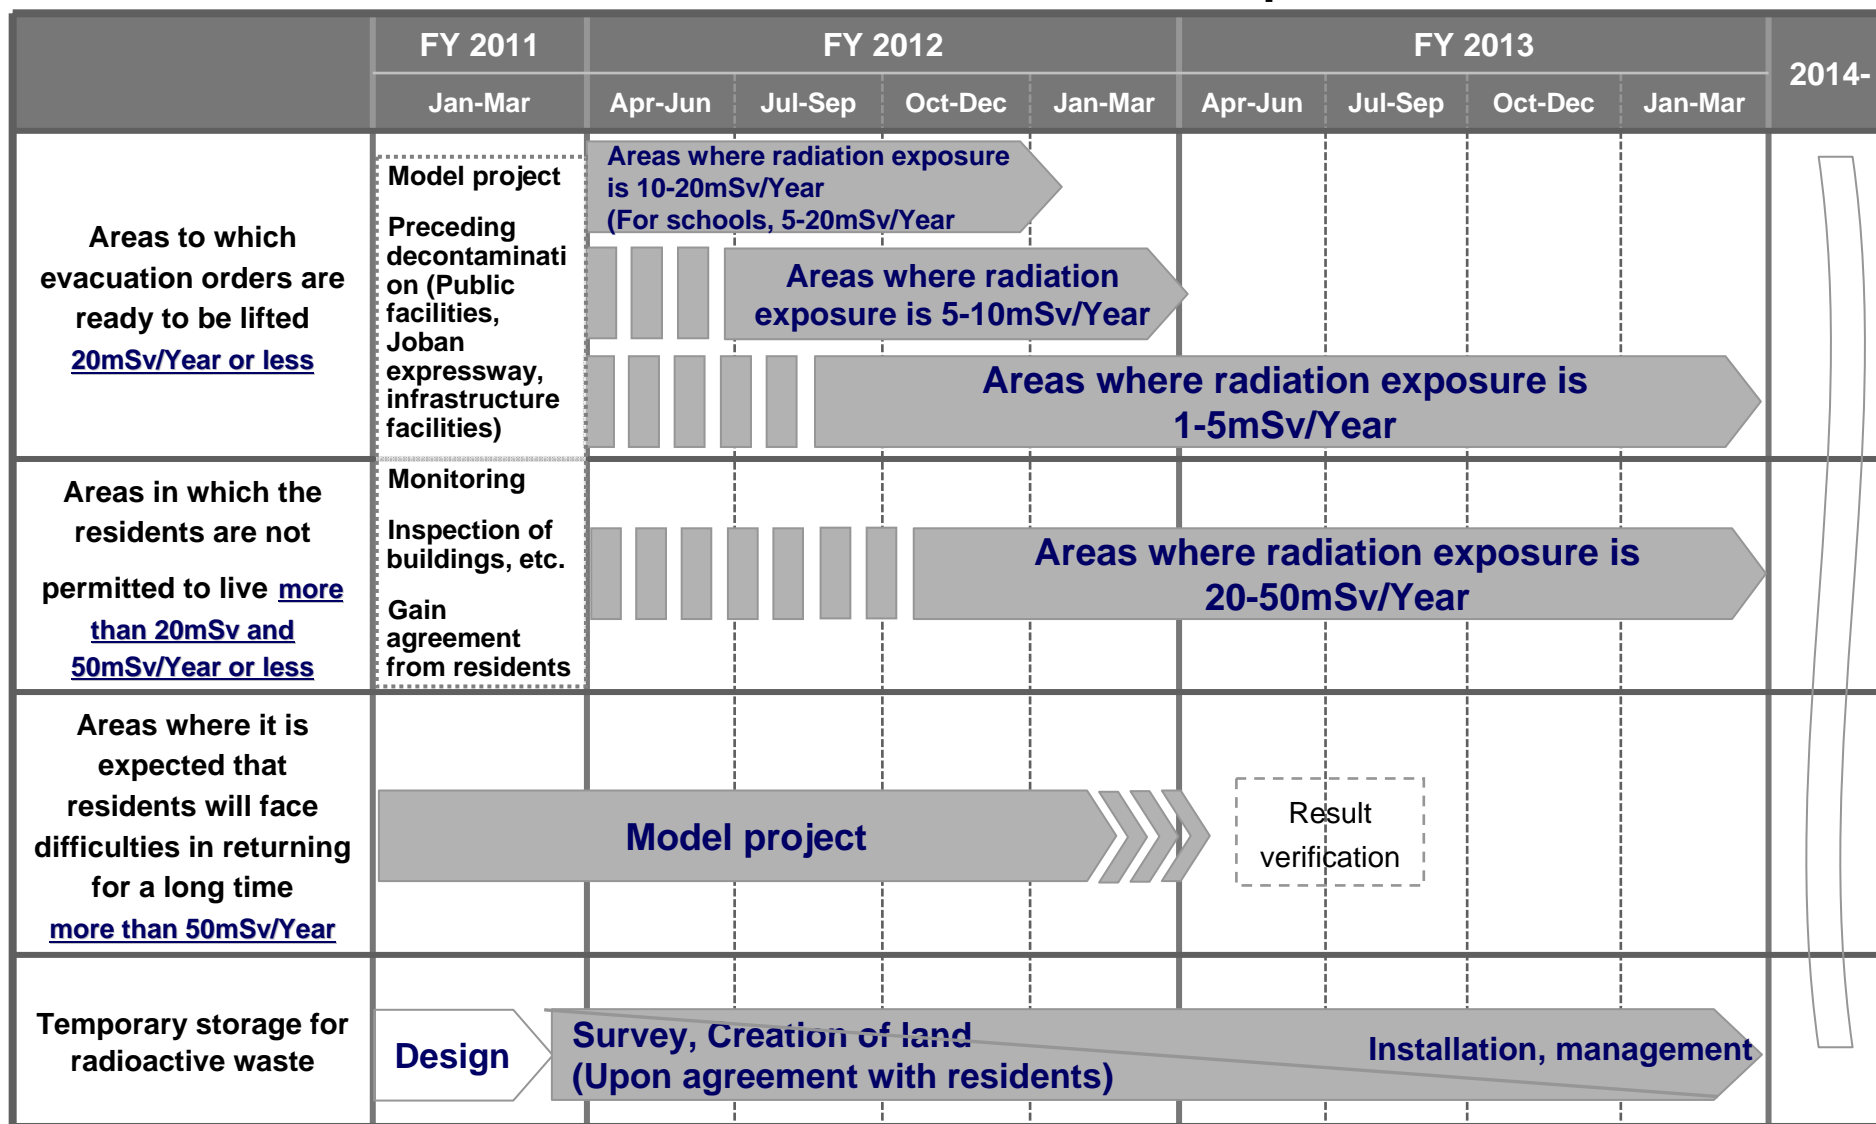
| | FY 2011 | FY 2012 | | | | FY 2013 | | | | 2014- |
|---|---|---|---|---|---|---|---|---|---|---|
| | Jan-Mar | Apr-Jun | Jul-Sep | Oct-Dec | Jan-Mar | Apr-Jun | Jul-Sep | Oct-Dec | Jan-Mar | |
| Areas to which evacuation orders are ready to be lifted 20mSv/Year or less | Model project Preceding decontamination (Public facilities, Joban expressway, infrastructure facilities) | Areas where radiation exposure is 10-20mSv/Year (For schools, 5-20mSv/Year Areas where radiation exposure is 5-10mSv/Year Areas where radiation exposure is 1-5mSv/Year | | | | | | | | |
| Areas in which the residents are not permitted to live more than 20mSv and 50mSv/Year or less | Monitoring Inspection of buildings, etc. Gain agreement from residents | Areas where radiation exposure is 20-50mSv/Year | | | | | | | | |
| Areas where it is expected that residents will face difficulties in returning for a long time more than 50mSv/Year | Model project | | | | | Result verification | | | | |
| Temporary storage for radioactive waste | Design | Survey, Creation of land (Upon agreement with residents) Installation, management | | | | | | | | |